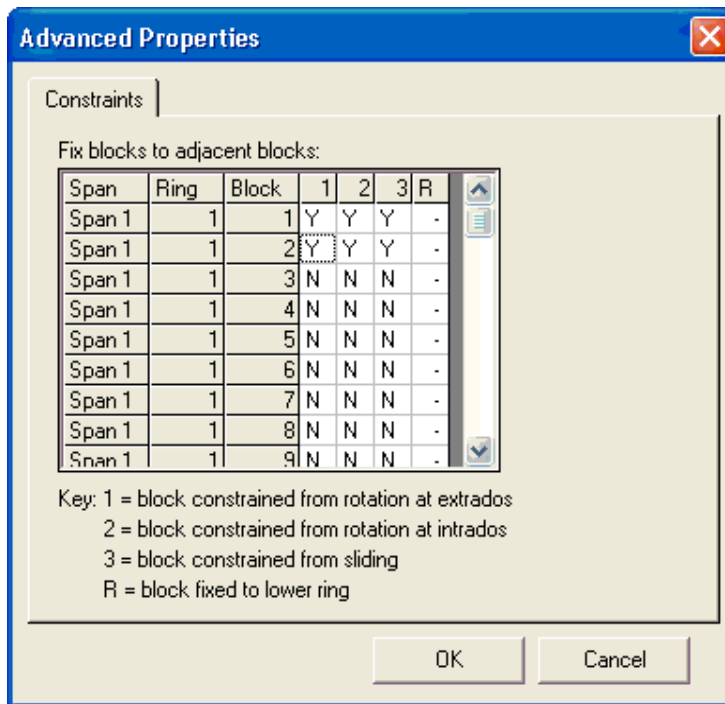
Advanced Properties

Constraints

Fix blocks to adjacent blocks:

| Span | Ring | Block | 1 | 2 | 3 | R |
|---|---|---|---|---|---|---|
| Span 1 | 1 | 1 | Y | Y | Y | - |
| Span 1 | 1 | 2 | Y | Y | Y | - |
| Span 1 | 1 | 3 | N | N | N | - |
| Span 1 | 1 | 4 | N | N | N | - |
| Span 1 | 1 | 5 | N | N | N | - |
| Span 1 | 1 | 6 | N | N | N | - |
| Span 1 | 1 | 7 | N | N | N | - |
| Span 1 | 1 | 8 | N | N | N | - |
| Span 1 | 1 | 9 | N | N | N | - |

Key: 1 = block constrained from rotation at extrados
2 = block constrained from rotation at intrados
3 = block constrained from sliding
R = block fixed to lower ring

OK
Cancel